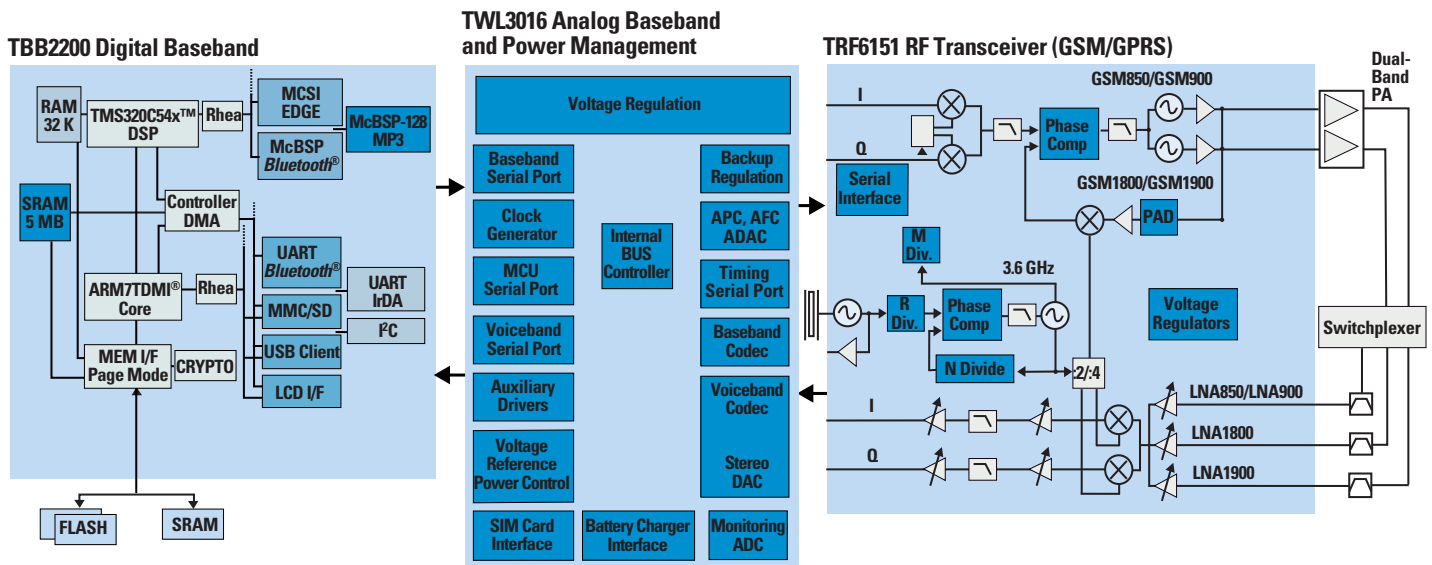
TBB2200 Digital Baseband

RAM 32 K

TMS320C54x™ DSP

Rhea

MCSI EDGE

McBSP-128 MP3

McBSP *Bluetooth*®

SRAM 5 MB

Controller DMA

UART *Bluetooth*®

UART IrDA

ARM7TDMI® Core

Rhea

MMC/SD

I²C

USB Client

MEM I/F Page Mode

CRYPTO

LCD I/F

FLASH

SRAM

TWL3016 Analog Baseband and Power Management

Voltage Regulation

Baseband Serial Port

Backup Regulation

Clock Generator

Internal BUS Controller

APC, AFC ADAC

MCU Serial Port

Timing Serial Port

Voiceband Serial Port

Baseband Codec

Auxiliary Drivers

Voiceband Codec

Voltage Reference Power Control

Stereo DAC

SIM Card Interface

Battery Charger Interface

Monitoring ADC

TRF6151 RF Transceiver (GSM/GPRS)

I

Q

GSM850/GSM900

Phase Comp

Dual-Band PA

Serial Interface

GSM1800/GSM1900

PAD

M Div.

3.6 GHz

R Div.

Phase Comp

Voltage Regulators

Switchplexer

N Divide

2/:4

LNA850/LNA900

I

LNA1800

Q

LNA1900